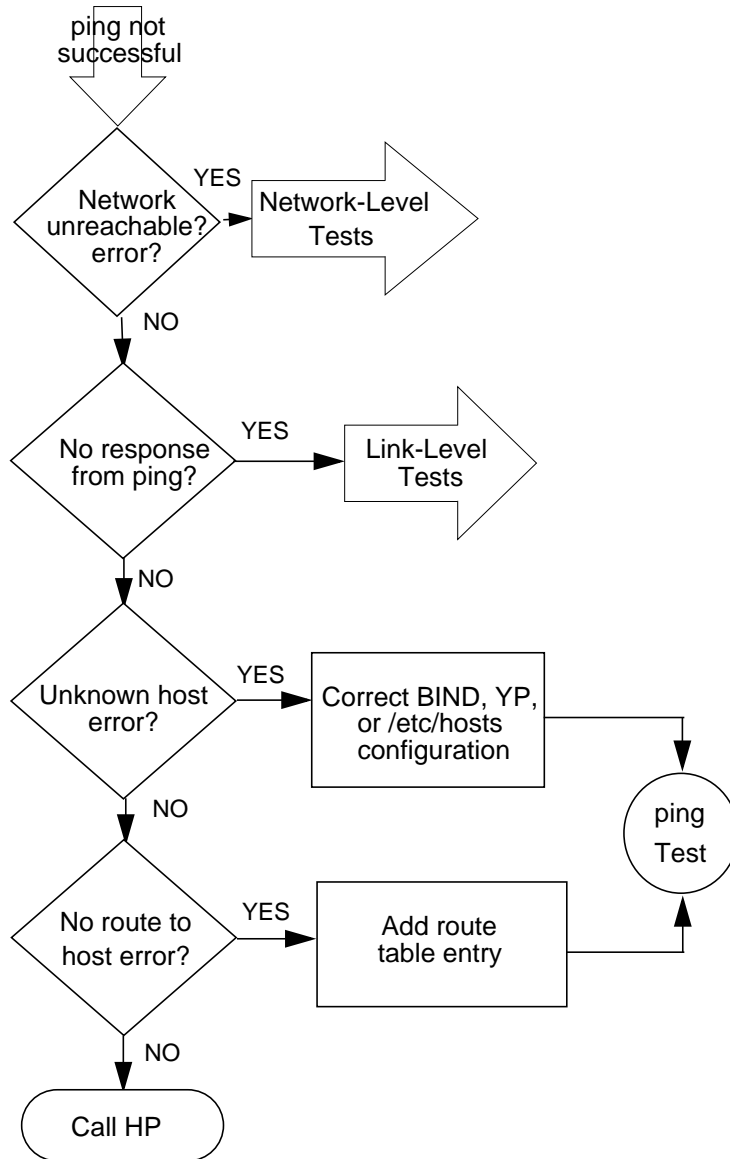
ping not successful

Network unreachable? error?

YES

Network-Level Tests

NO

No response from ping?

YES

Link-Level Tests

NO

Unknown host error?

YES

Correct BIND, YP, or /etc/hosts configuration

NO

ping Test

No route to host error?

YES

Add route table entry

NO

Call HP